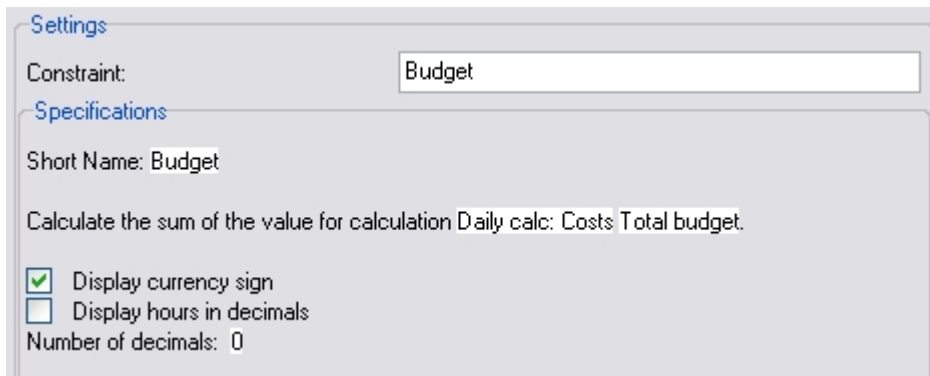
Settings

Constraint: Budget

Specifications

Short Name: Budget

Calculate the sum of the value for calculation Daily calc: Costs Total budget.

Display currency sign
Display hours in decimals
Number of decimals: 0